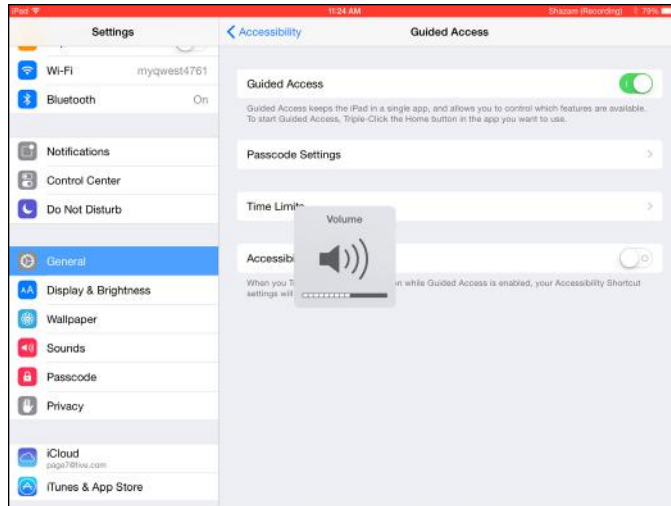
iPad
11:24 AM
Shazam (Recording) 79%

Settings

Wi-Fi myqwest4761
Bluetooth On

Notifications
Control Center
Do Not Disturb

General
Display & Brightness
Wallpaper
Sounds
Passcode
Privacy

iCloud
page7@live.com
iTunes & App Store

Accessibility
Guided Access

Guided Access

Guided Access keeps the iPad in a single app, and allows you to control which features are available. To start Guided Access, Triple-Click the Home button in the app you want to use.

Passcode Settings

Time Limit

Accessibi

When you T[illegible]n while Guided Access is enabled, your Accessibility Shortcut settings will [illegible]

Volume